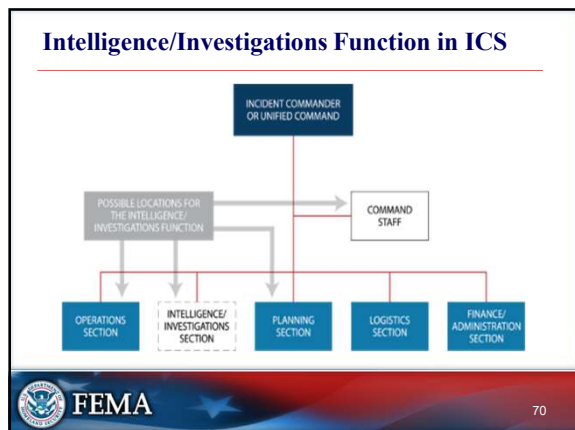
Intelligence/Investigations Function in ICS

INCIDENT COMMANDER OR UNIFIED COMMAND

POSSIBLE LOCATIONS FOR THE INTELLIGENCE/ INVESTIGATIONS FUNCTION

COMMAND STAFF

OPERATIONS SECTION

INTELLIGENCE/ INVESTIGATIONS SECTION

PLANNING SECTION

LOGISTICS SECTION

FINANCE/ ADMINISTRATION SECTION

FEMA

70